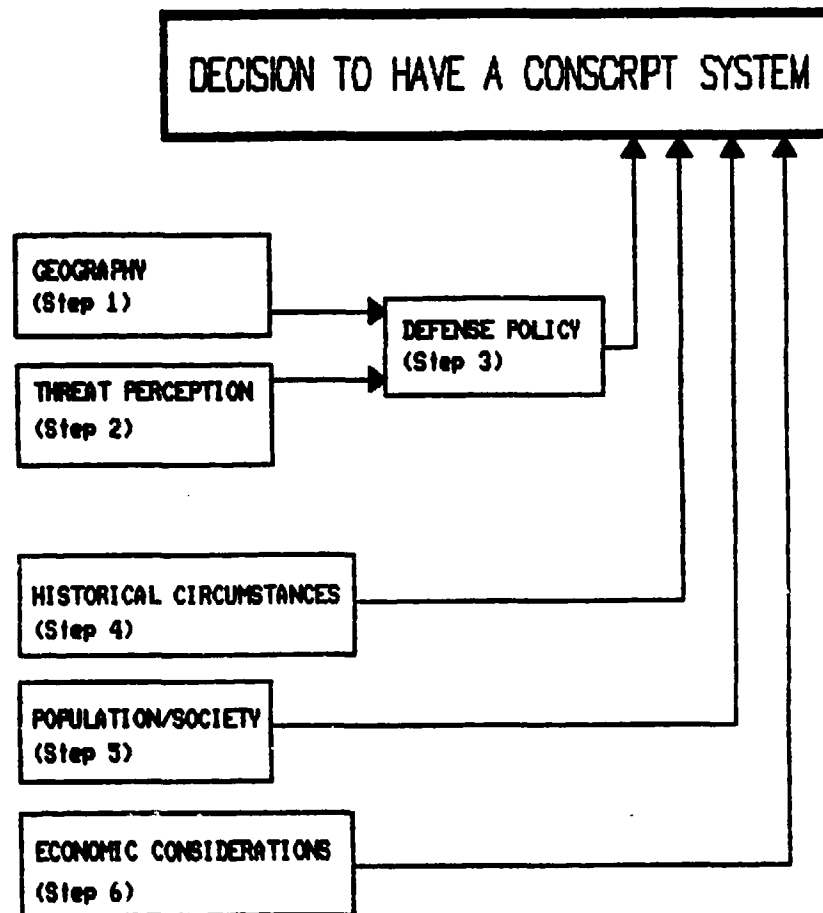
DECISION TO HAVE A CONSCRPT SYSTEM

GEOGRAPHY
(Step 1)

THREAT PERCEPTION
(Step 2)

DEFENSE POLICY
(Step 3)

HISTORICAL CIRCUMSTANCES
(Step 4)

POPULATION/SOCIETY
(Step 5)

ECONOMIC CONSIDERATIONS
(Step 6)